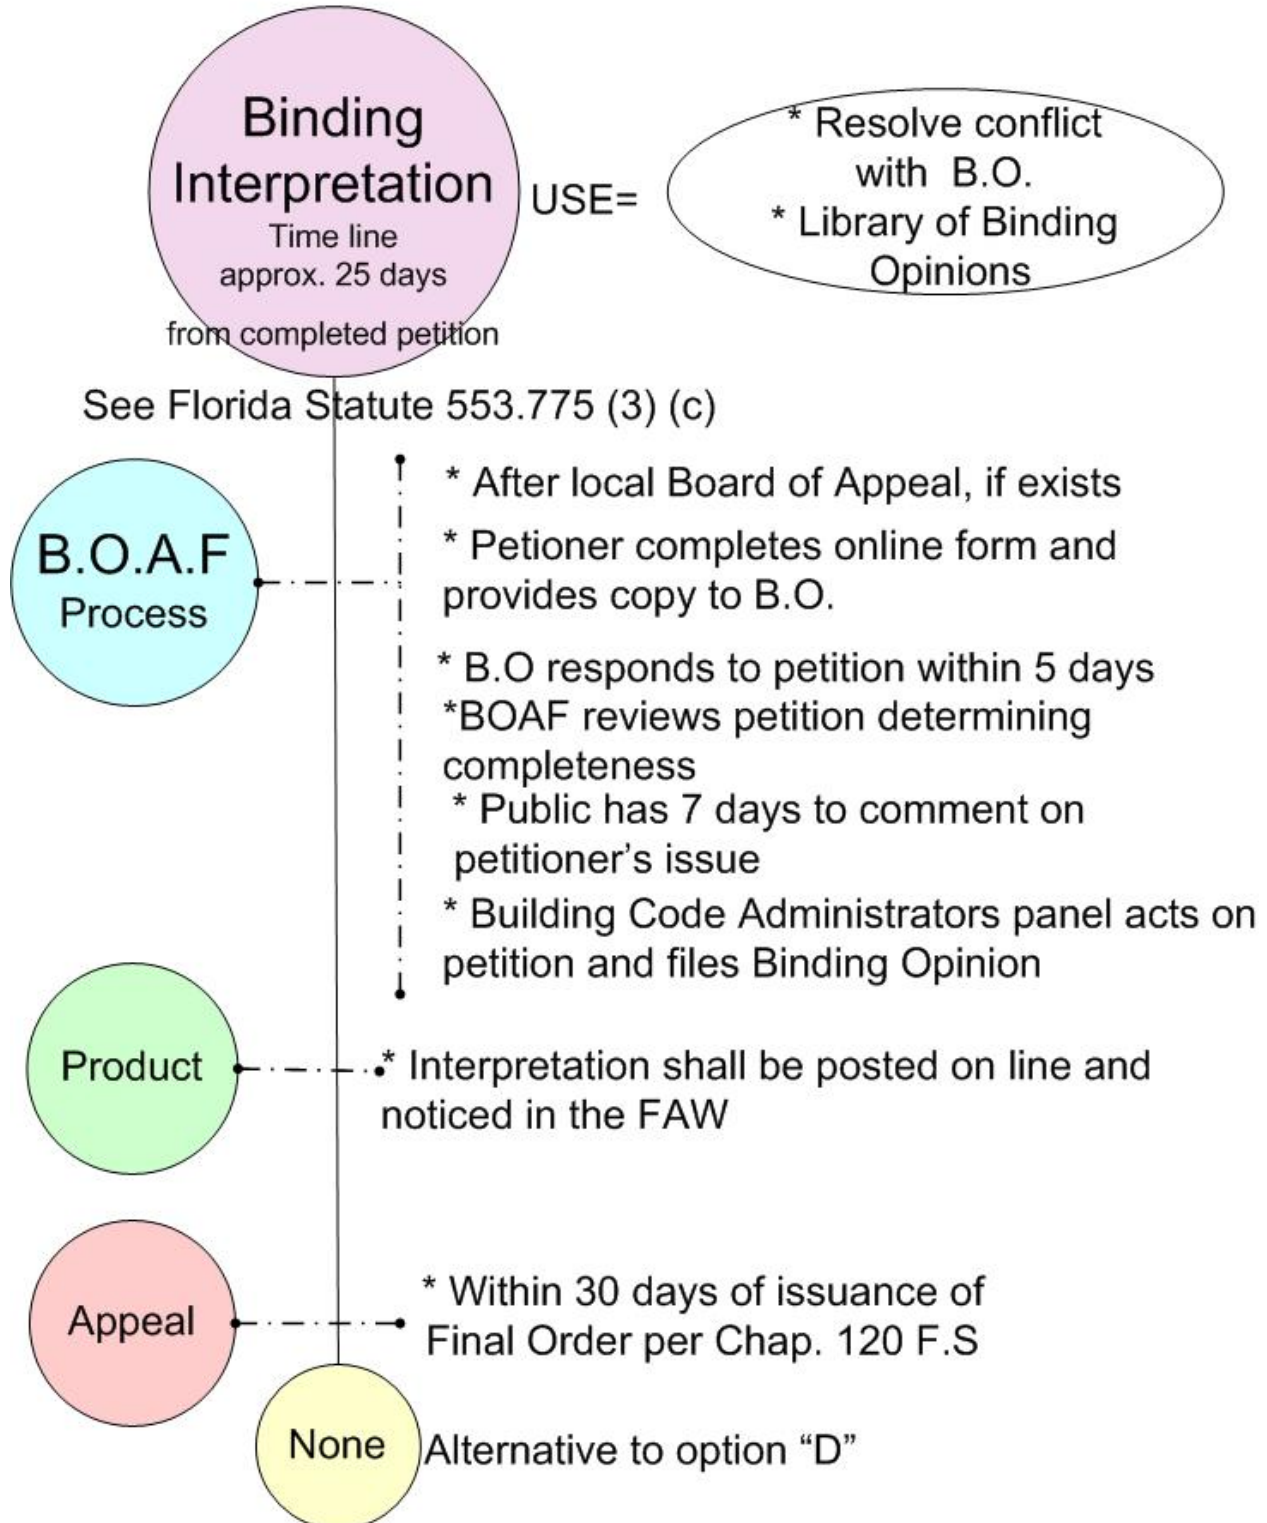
Binding Interpretation
Time line approx. 25 days
from completed petition

USE=

* Resolve conflict with B.O.
* Library of Binding Opinions

See Florida Statute 553.775 (3) (c)

B.O.A.F
Process

* After local Board of Appeal, if exists

* Petioner completes online form and provides copy to B.O.

* B.O responds to petition within 5 days
*BOAF reviews petition determining completeness
* Public has 7 days to comment on petitioner's issue
* Building Code Administrators panel acts on petition and files Binding Opinion

Product

* Interpretation shall be posted on line and noticed in the FAW

Appeal

* Within 30 days of issuance of Final Order per Chap. 120 F.S

None

Alternative to option "D"